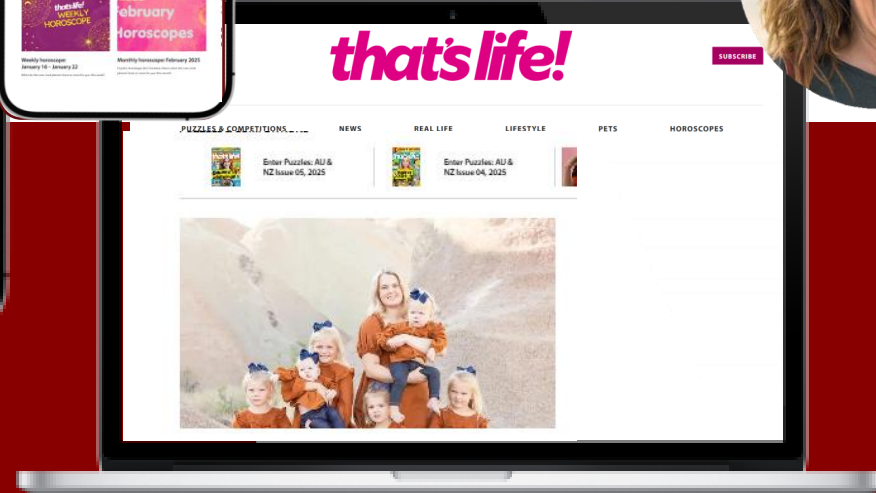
that's life! WEEKLY HOROSCOPE

February Horoscopes

Weekly horoscope: January 16 – January 22

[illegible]

Monthly horoscope: February 2025

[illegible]

that's life!

SUBSCRIBE

PUZZLES & COMPETITIONS

NEWS

REAL LIFE

LIFESTYLE

PETS

HOROSCOPES

Enter Puzzles: AU & NZ Issue 05, 2025

Enter Puzzles: AU & NZ Issue 04, 2025